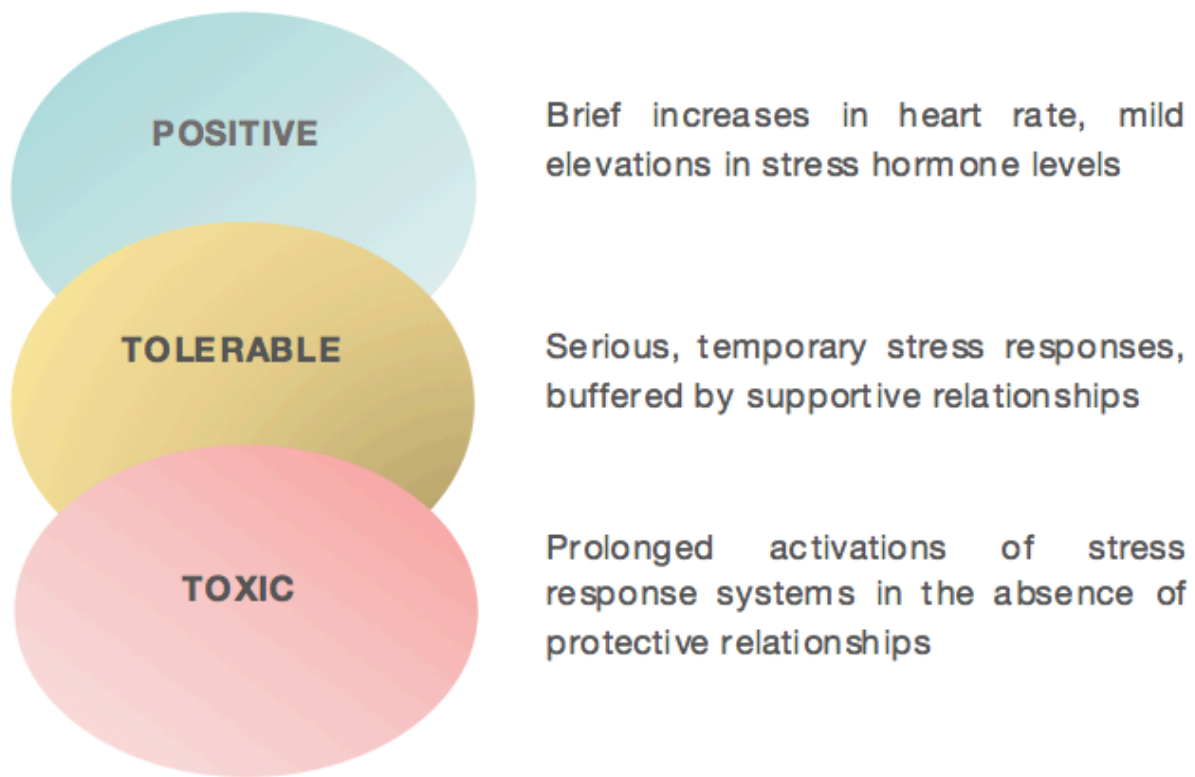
POSITIVE

Brief increases in heart rate, mild elevations in stress hormone levels

TOLERABLE

Serious, temporary stress responses, buffered by supportive relationships

TOXIC

Prolonged activations of stress response systems in the absence of protective relationships